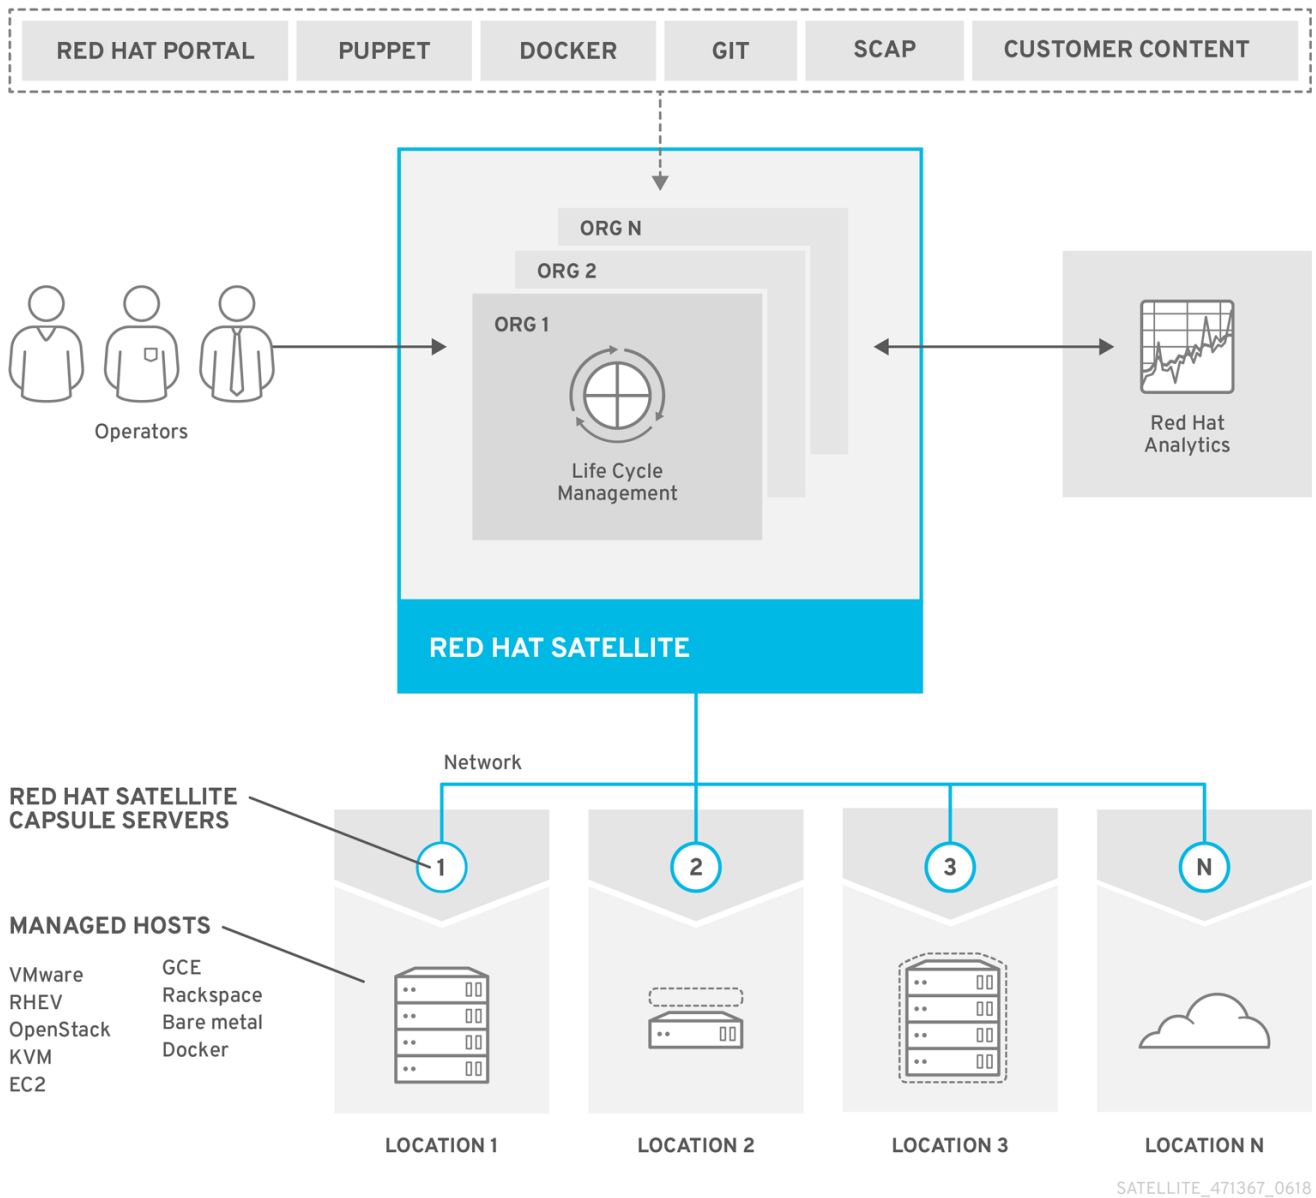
RED HAT PORTAL PUPPET DOCKER GIT SCAP CUSTOMER CONTENT

ORG N
ORG 2
ORG 1

Life Cycle Management

Operators

Red Hat Analytics

RED HAT SATELLITE

Network

RED HAT SATELLITE CAPSULE SERVERS

1 2 3 N

MANAGED HOSTS

VMware
RHEV
OpenStack
KVM
EC2

GCE
Rackspace
Bare metal
Docker

LOCATION 1 LOCATION 2 LOCATION 3 LOCATION N

SATELLITE_471367_0618